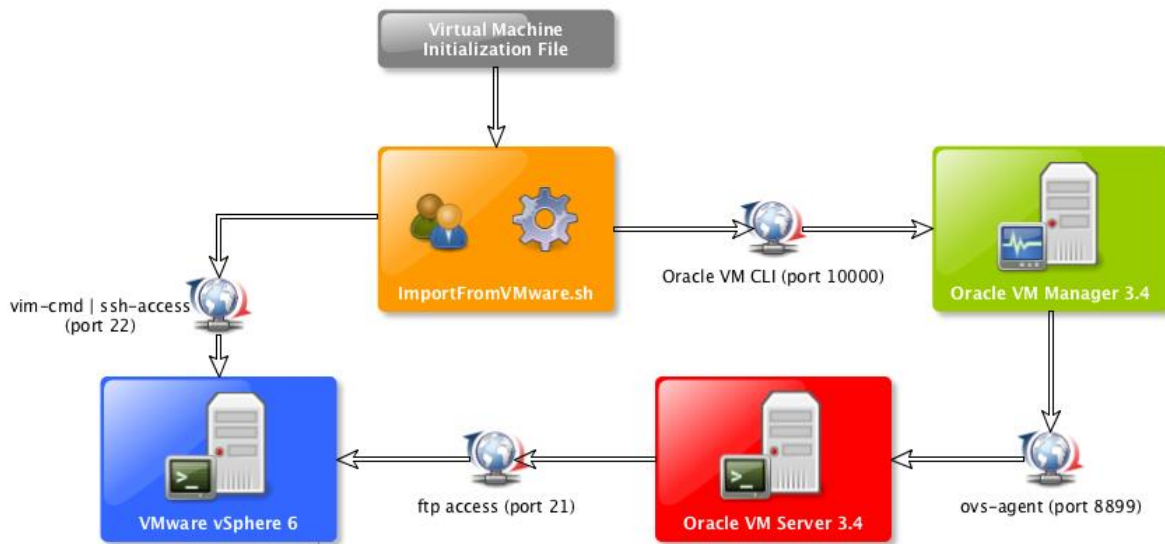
Virtual Machine Initialization File

ImportFromVMware.sh

Oracle VM CLI (port 10000)

Oracle VM Manager 3.4

vim-cmd | ssh-access (port 22)

VMware vSphere 6

ftp access (port 21)

Oracle VM Server 3.4

ovs-agent (port 8899)